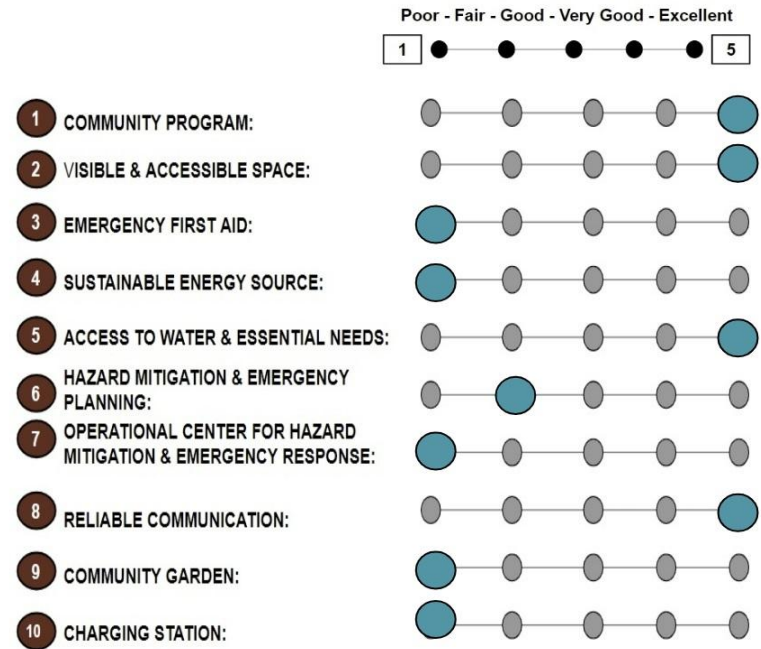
Poor - Fair - Good - Very Good - Excellent

1 5

1 COMMUNITY PROGRAM:

2 VISIBLE & ACCESSIBLE SPACE:

3 EMERGENCY FIRST AID:

4 SUSTAINABLE ENERGY SOURCE:

5 ACCESS TO WATER & ESSENTIAL NEEDS:

6 HAZARD MITIGATION & EMERGENCY PLANNING:

7 OPERATIONAL CENTER FOR HAZARD MITIGATION & EMERGENCY RESPONSE:

8 RELIABLE COMMUNICATION:

9 COMMUNITY GARDEN:

10 CHARGING STATION: